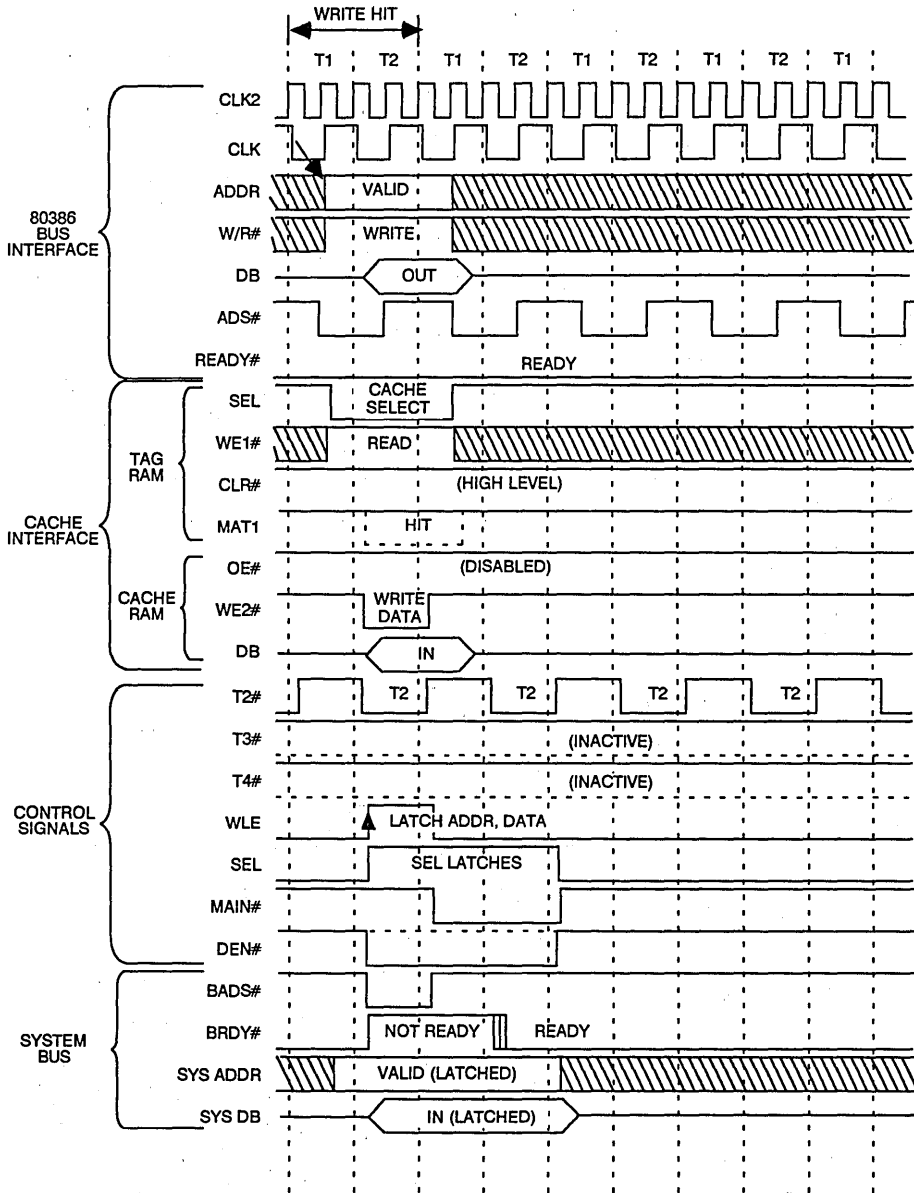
WRITE HIT

T1 T2 T1 T2 T1 T2 T1 T2 T1

80386 BUS INTERFACE

CLK2

CLK

ADDR VALID

W/R# WRITE

DB OUT

ADS#

READY# READY

CACHE INTERFACE

TAG RAM

SEL CACHE SELECT

WE1# READ

CLR# (HIGH LEVEL)

MAT1 HIT

CACHE RAM

OE# (DISABLED)

WE2# WRITE DATA

DB IN

CONTROL SIGNALS

T2# T2 T2 T2 T2

T3# (INACTIVE)

T4# (INACTIVE)

WLE LATCH ADDR, DATA

SEL SEL LATCHES

MAIN#

DEN#

SYSTEM BUS

BADS#

BRDY# NOT READY READY

SYS ADDR VALID (LATCHED)

SYS DB IN (LATCHED)